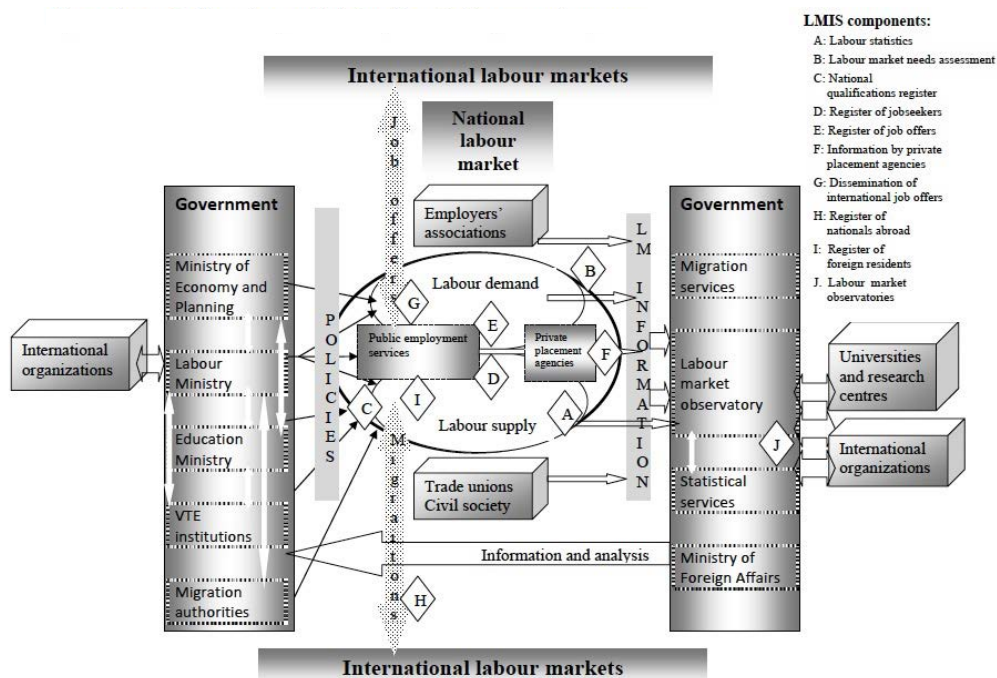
LMIS components:
A: Labour statistics
B: Labour market needs assessment
C: National qualifications register
D: Register of jobseekers
E: Register of job offers
F: Information by private placement agencies
G: Dissemination of international job offers
H: Register of nationals abroad
I: Register of foreign residents
J. Labour market observatories

International labour markets

National labour market

Job offers

Government
Ministry of Economy and Planning
Labour Ministry
Education Ministry
VTE institutions
Migration authorities

International organizations

POLICIES

Employers' associations

Labour demand

G

B

E

Public employment services

Private placement agencies

F

D

I

C

A

Labour supply

Migrations

H

Trade unions Civil society

LM INFORMATION

Government
Migration services
Labour market observatory
Statistical services
Ministry of Foreign Affairs

J

Universities and research centres

International organizations

Information and analysis

International labour markets